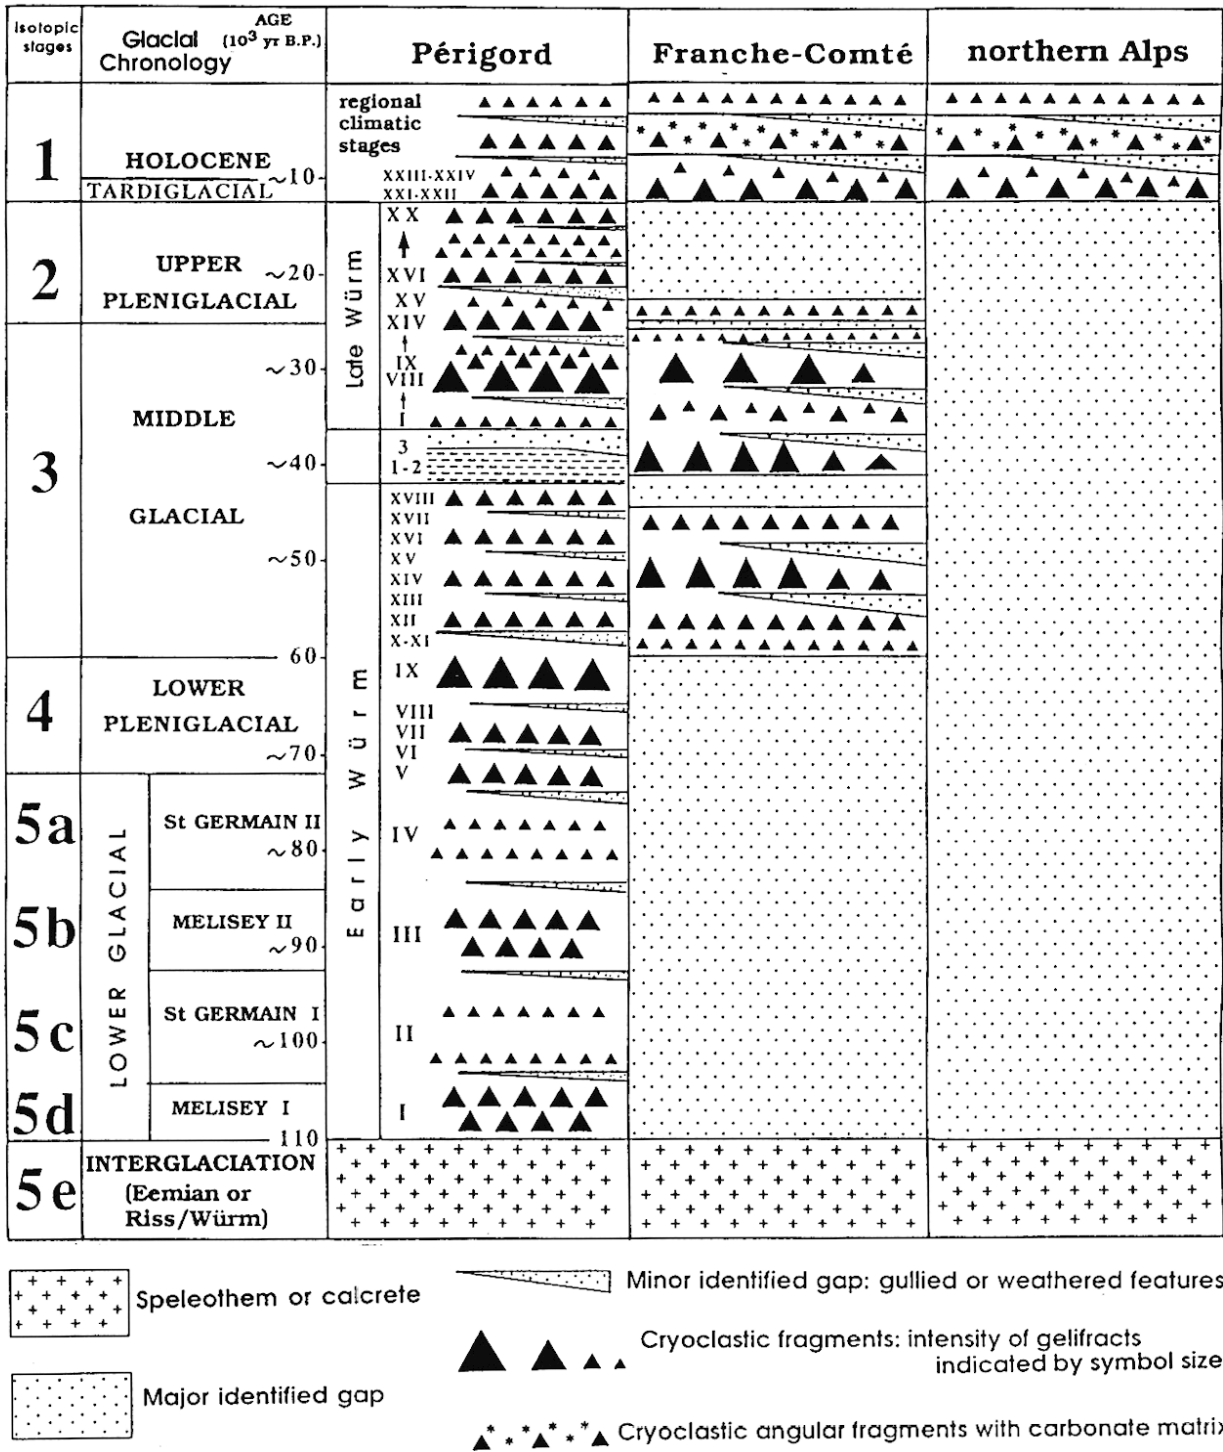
| Isotopic stages | Glacial Chronology | AGE ($10^3$ yr B.P.) | Périgord | Franche-Comté | northern Alps |
|---|---|---|---|---|---|
| 1 | HOLOCENE / TARDIGLACIAL | ~10 | regional climatic stages; XXIII-XXIV; XXI-XXII | | |
| 2 | UPPER PLENIGLACIAL | ~20 | Late Würm: XX, XVI, XV, XIV | | |
| 3 | MIDDLE GLACIAL | ~30, ~40, ~50, 60 | IX, VIII, I; 3, 1-2; Early Würm: XVIII, XVII, XVI, XV, XIV, XIII, XII, X-XI | | |
| 4 | LOWER PLENIGLACIAL | ~70 | IX, VIII, VII, VI, V | | |
| 5a | LOWER GLACIAL: St GERMAIN II | ~80 | IV | | |
| 5b | MELISEY II | ~90 | III | | |
| 5c | St GERMAIN I | ~100 | II | | |
| 5d | MELISEY I | 110 | I | | |
| 5e | INTERGLACIATION (Eemian or Riss/Würm) | | | | |

Speleothem or calcrete

Major identified gap

Minor identified gap: gullied or weathered features

Cryoclastic fragments: intensity of gelifracts indicated by symbol size

Cryoclastic angular fragments with carbonate matrix